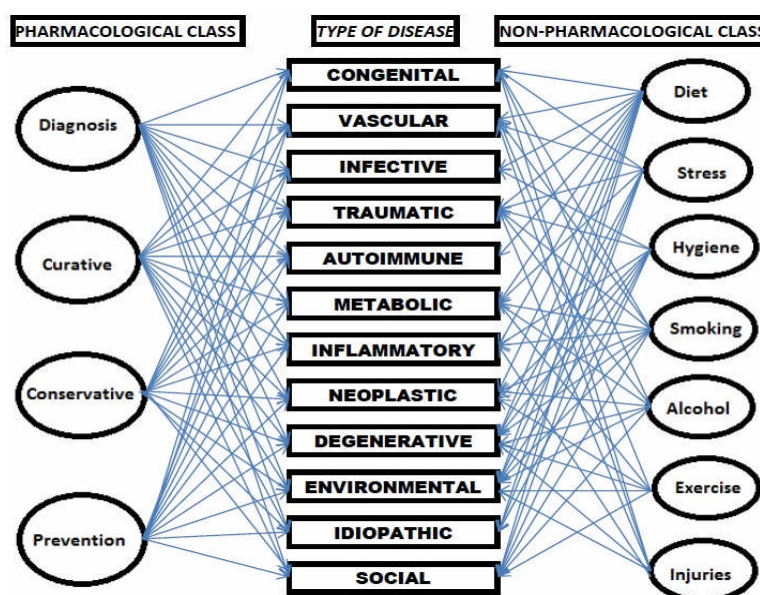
PHARMACOLOGICAL CLASS

TYPE OF DISEASE

NON-PHARMACOLOGICAL CLASS

Diagnosis

Curative

Conservative

Prevention

CONGENITAL

VASCULAR

INFECTIVE

TRAUMATIC

AUTOIMMUNE

METABOLIC

INFLAMMATORY

NEOPLASTIC

DEGENERATIVE

ENVIRONMENTAL

IDIOPATHIC

SOCIAL

Diet

Stress

Hygiene

Smoking

Alcohol

Exercise

Injuries